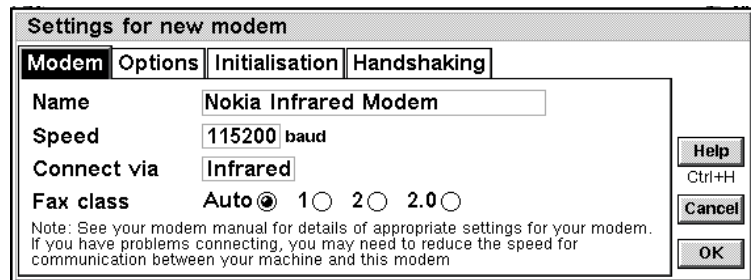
Settings for new modem

Modem | Options | Initialisation | Handshaking

Name Nokia Infrared Modem

Speed 115200 baud

Connect via Infrared

Fax class Auto 1 2 2.0

Note: See your modem manual for details of appropriate settings for your modem. If you have problems connecting, you may need to reduce the speed for communication between your machine and this modem

Help
Ctrl+H
Cancel
OK